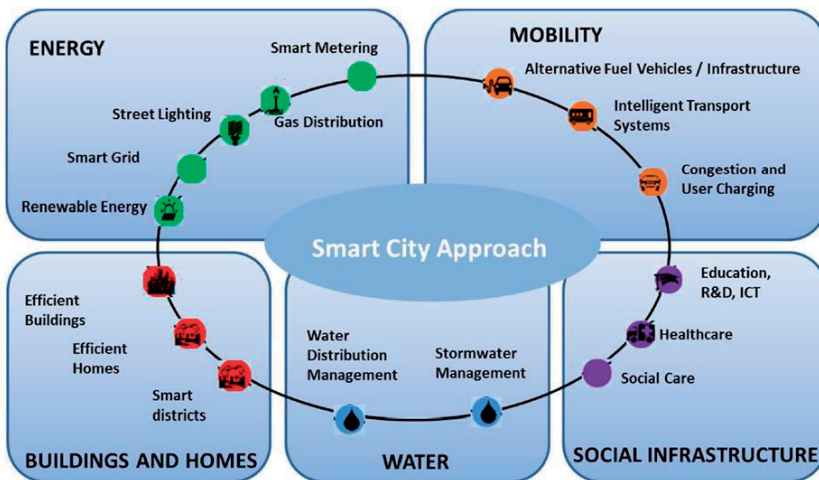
ENERGY

Smart Metering

Street Lighting

Gas Distribution

Smart Grid

Renewable Energy

MOBILITY

Alternative Fuel Vehicles / Infrastructure

Intelligent Transport Systems

Congestion and User Charging

Smart City Approach

Efficient Buildings

Efficient Homes

Smart districts

Water Distribution Management

Stormwater Management

Education, R&D, ICT

Healthcare

Social Care

BUILDINGS AND HOMES

WATER

SOCIAL INFRASTRUCTURE